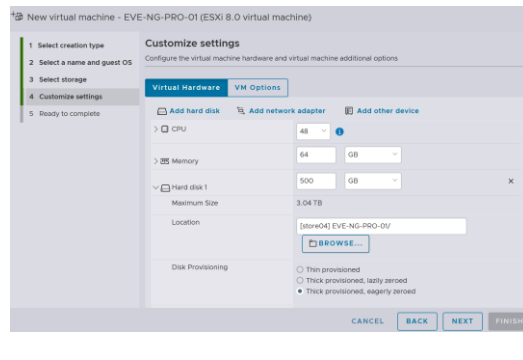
New virtual machine - EVE-NG-PRO-01 (ESXi 8.0 virtual machine)

1 Select creation type
2 Select a name and guest OS
3 Select storage
4 Customize settings
5 Ready to complete

Customize settings
Configure the virtual machine hardware and virtual machine additional options

Virtual Hardware
VM Options

Add hard disk
Add network adapter
Add other device

CPU
48

Memory
64
GB

Hard disk 1
500
GB

Maximum Size
3.04 TB

Location
[store04] EVE-NG-PRO-01/
BROWSE...

Disk Provisioning
Thin provisioned
Thick provisioned, lazily zeroed
Thick provisioned, eagerly zeroed

CANCEL
BACK
NEXT
FINISH